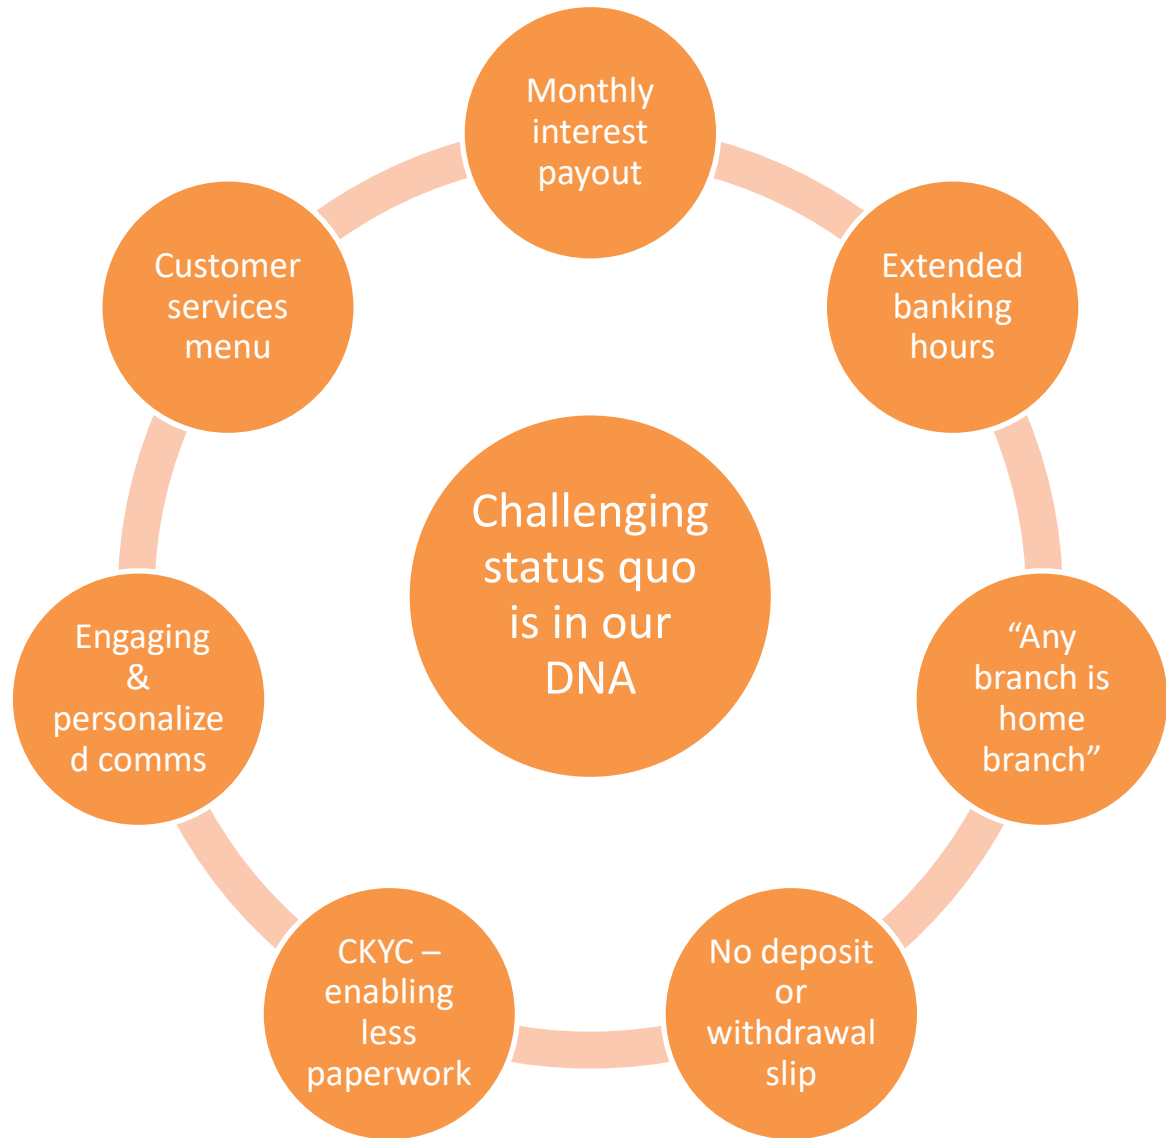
Challenging status quo is in our DNA

Monthly interest payout

Extended banking hours

"Any branch is home branch"

No deposit or withdrawal slip

CKYC – enabling less paperwork

Engaging & personalized comms

Customer services menu